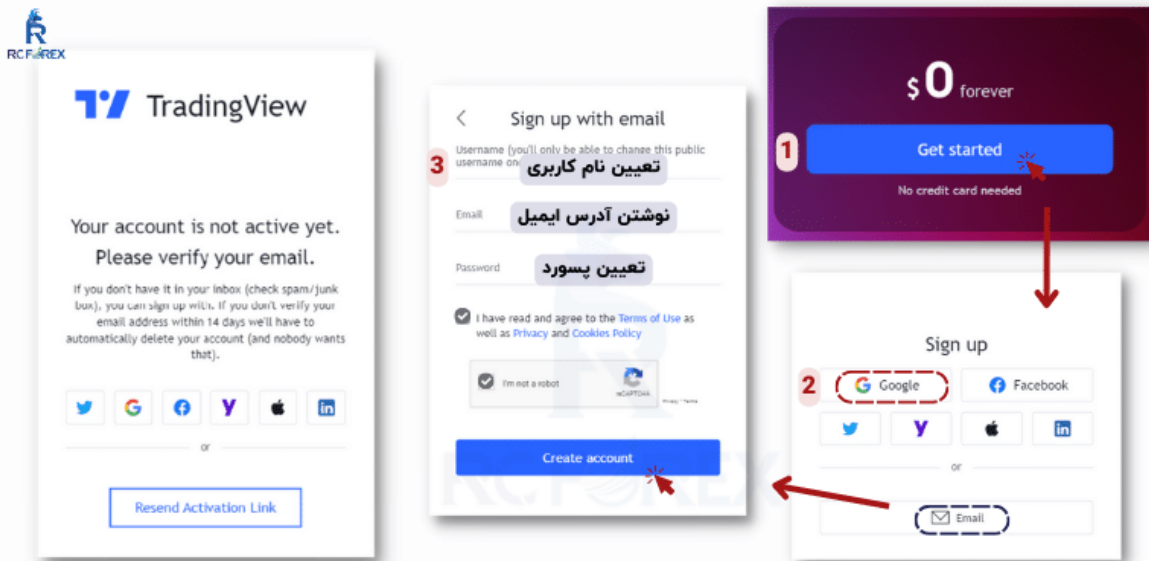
RC FOREX

TradingView

Your account is not active yet. Please verify your email.

If you don't have it in your inbox (check spam/junk box), you can sign up with. If you don't verify your email address within 14 days we'll have to automatically delete your account (and nobody wants that).

or

Resend Activation Link

Sign up with email

3

Username (you'll only be able to change this public username once)

تعیین نام کاربری

Email

نوشتن آدرس ایمیل

Password

تعیین پسورد

I have read and agree to the Terms of Use as well as Privacy and Cookies Policy

I'm not a robot

reCAPTCHA

Privacy - Terms

Create account

$0 forever

1

Get started

No credit card needed

Sign up

2

Google

Facebook

or

Email